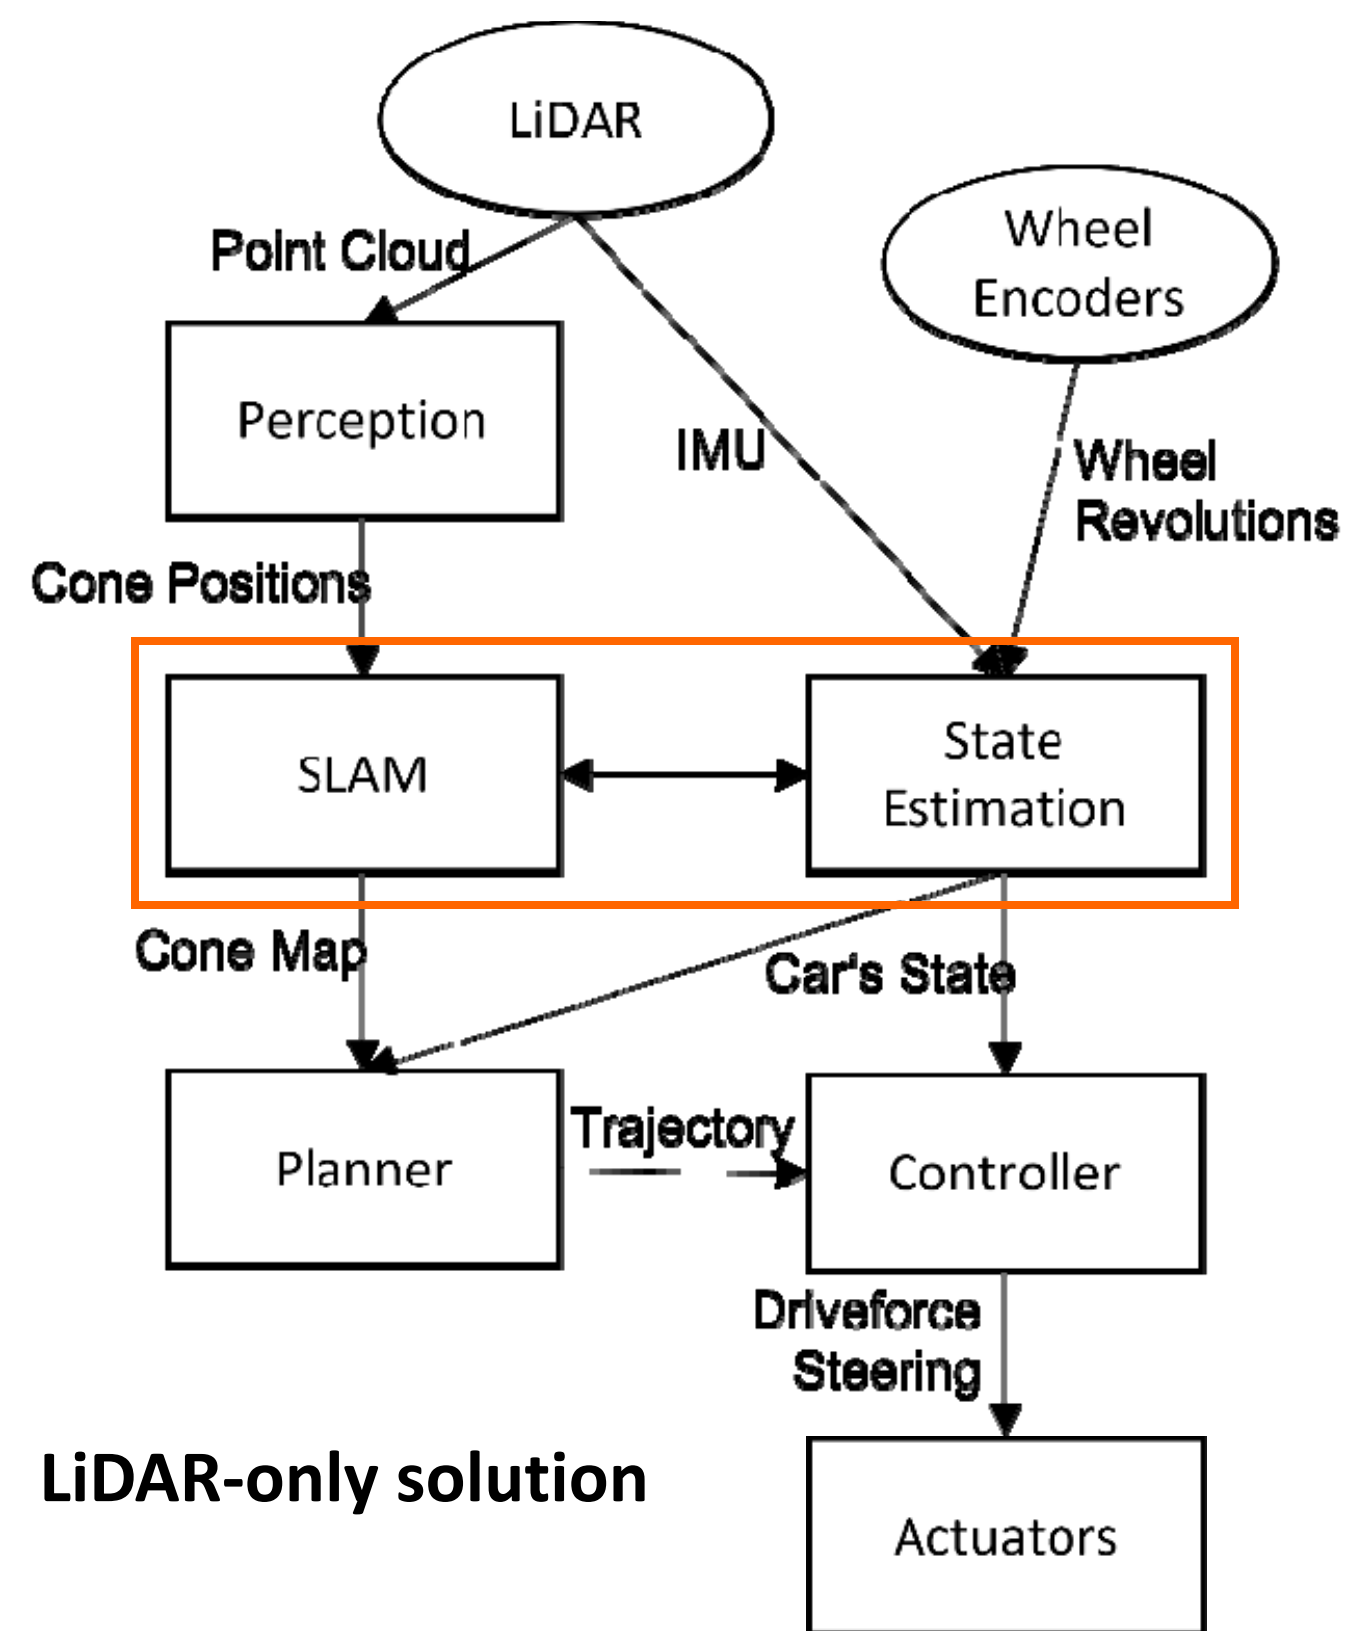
LiDAR

Wheel Encoders

Point Cloud

Perception

IMU

Wheel Revolutions

Cone Positions

SLAM

State Estimation

Cone Map

Car's State

Planner

Trajectory

Controller

Driveforce Steering

LiDAR-only solution

Actuators